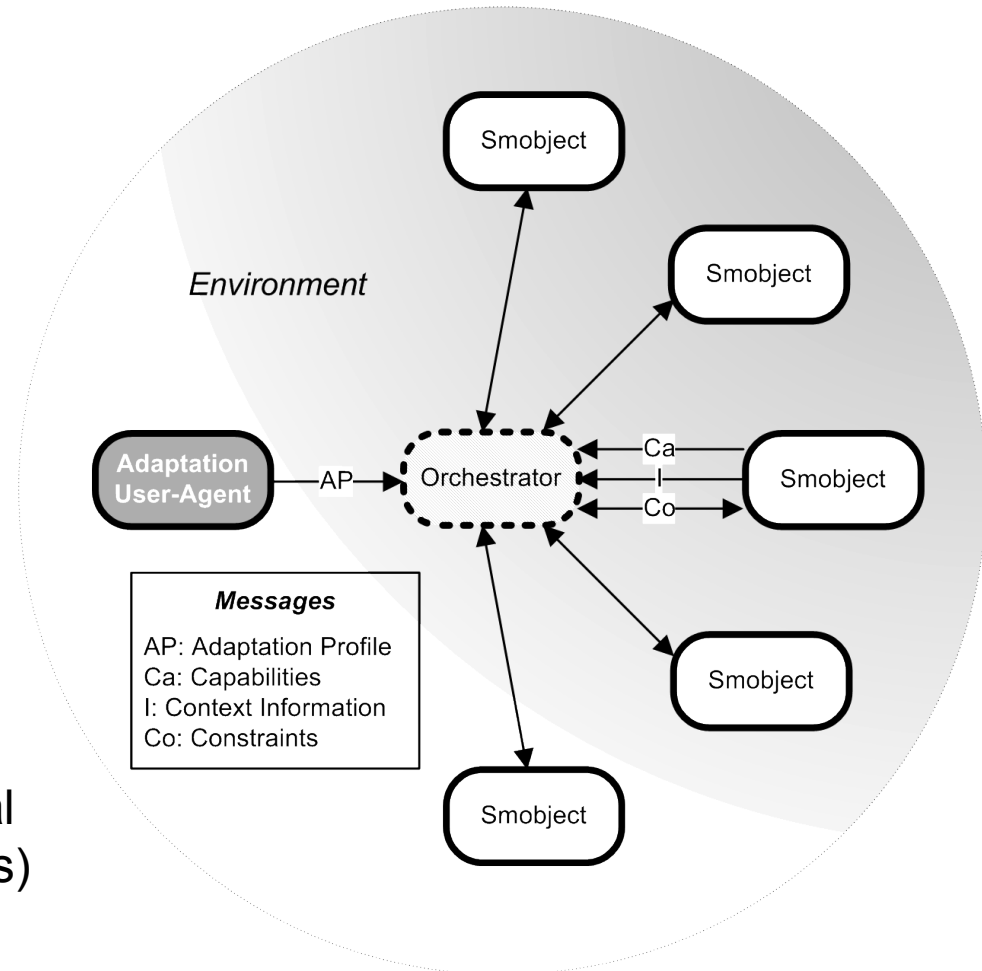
Smobject

Environment

Smobject

Adaptation User-Agent

AP

Orchestrator

Ca

I

Co

Smobject

Messages

AP: Adaptation Profile
Ca: Capabilities
I: Context Information
Co: Constraints

Smobject

Smobject

l
s)